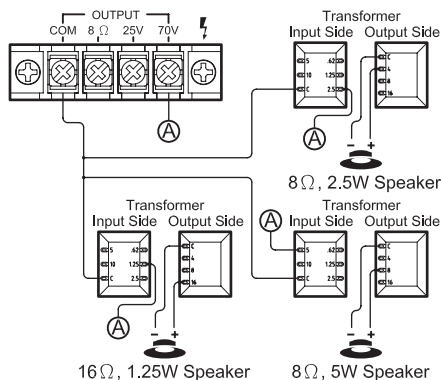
OUTPUT
COM 8 $\Omega$ 25V 70V

Ⓐ

Transformer
Input Side Output Side
5 .62
10 1.25
C 2.5
C
4
8
16

Ⓐ

8 $\Omega$ , 2.5W Speaker

Transformer
Input Side Output Side
5 .62
10 1.25
C 2.5
C
4
8
16

Ⓐ

16 $\Omega$ , 1.25W Speaker

Ⓐ

Transformer
Input Side Output Side
5 .62
10 1.25
C 2.5
C
4
8
16

8 $\Omega$ , 5W Speaker